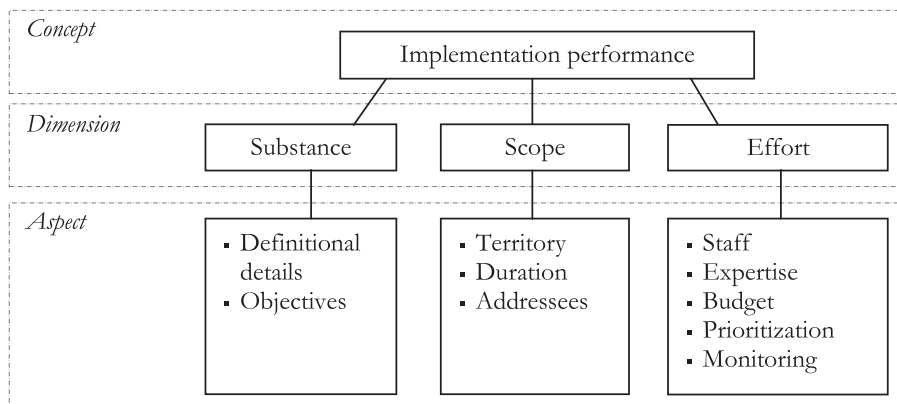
Concept

Implementation performance

Dimension

Substance

Scope

Effort

Aspect

▪ Definitional details
▪ Objectives

▪ Territory
▪ Duration
▪ Addressees

▪ Staff
▪ Expertise
▪ Budget
▪ Prioritization
▪ Monitoring